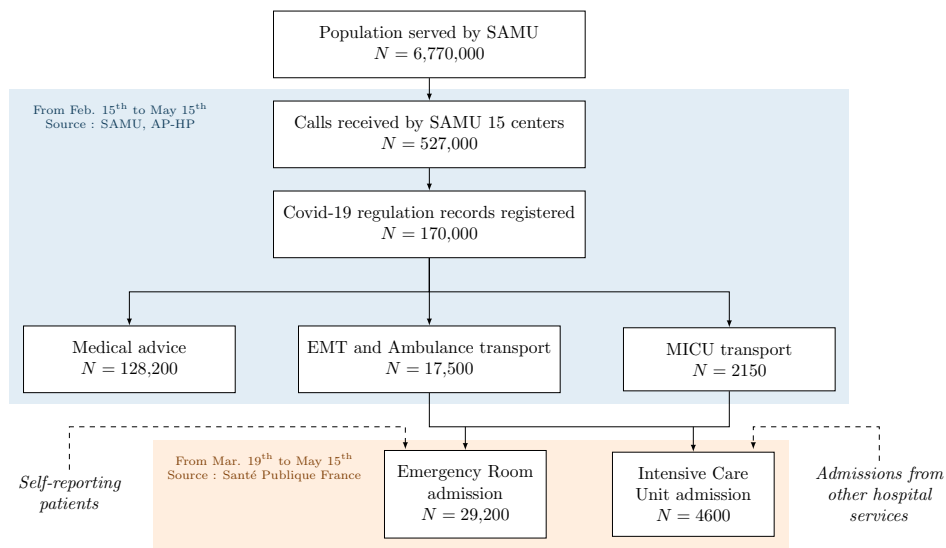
Population served by SAMU
$N = 6{,}770{,}000$

From Feb. 15$^{th}$ to May 15$^{th}$
Source : SAMU, AP-HP

Calls received by SAMU 15 centers
$N = 527{,}000$

Covid-19 regulation records registered
$N = 170{,}000$

Medical advice
$N = 128{,}200$

EMT and Ambulance transport
$N = 17{,}500$

MICU transport
$N = 2150$

Self-reporting patients

From Mar. 19$^{th}$ to May 15$^{th}$
Source : Santé Publique France

Emergency Room admission
$N = 29{,}200$

Intensive Care Unit admission
$N = 4600$

Admissions from other hospital services